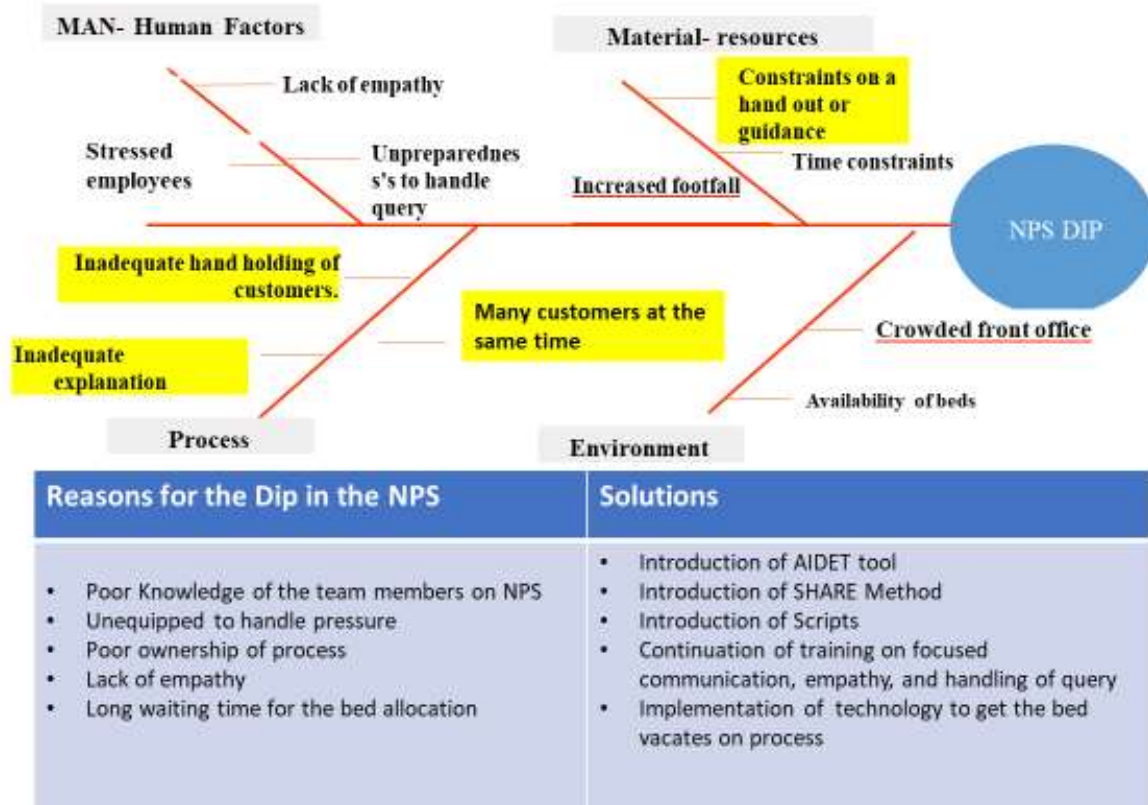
MAN- Human Factors

Lack of empathy

Stressed employees

Unpreparednes s's to handle query

Material- resources

Constraints on a hand out or guidance

Time constraints

Increased footfall

NPS DIP

Inadequate hand holding of customers.

Many customers at the same time

Inadequate explanation

Crowded front office

Availability of beds

Process

Environment

| Reasons for the Dip in the NPS | Solutions |
|---|---|
| • Poor Knowledge of the team members on NPS<br>• Unequipped to handle pressure<br>• Poor ownership of process<br>• Lack of empathy<br>• Long waiting time for the bed allocation | • Introduction of AIDET tool<br>• Introduction of SHARE Method<br>• Introduction of Scripts<br>• Continuation of training on focused communication, empathy, and handling of query<br>• Implementation of technology to get the bed vacates on process |